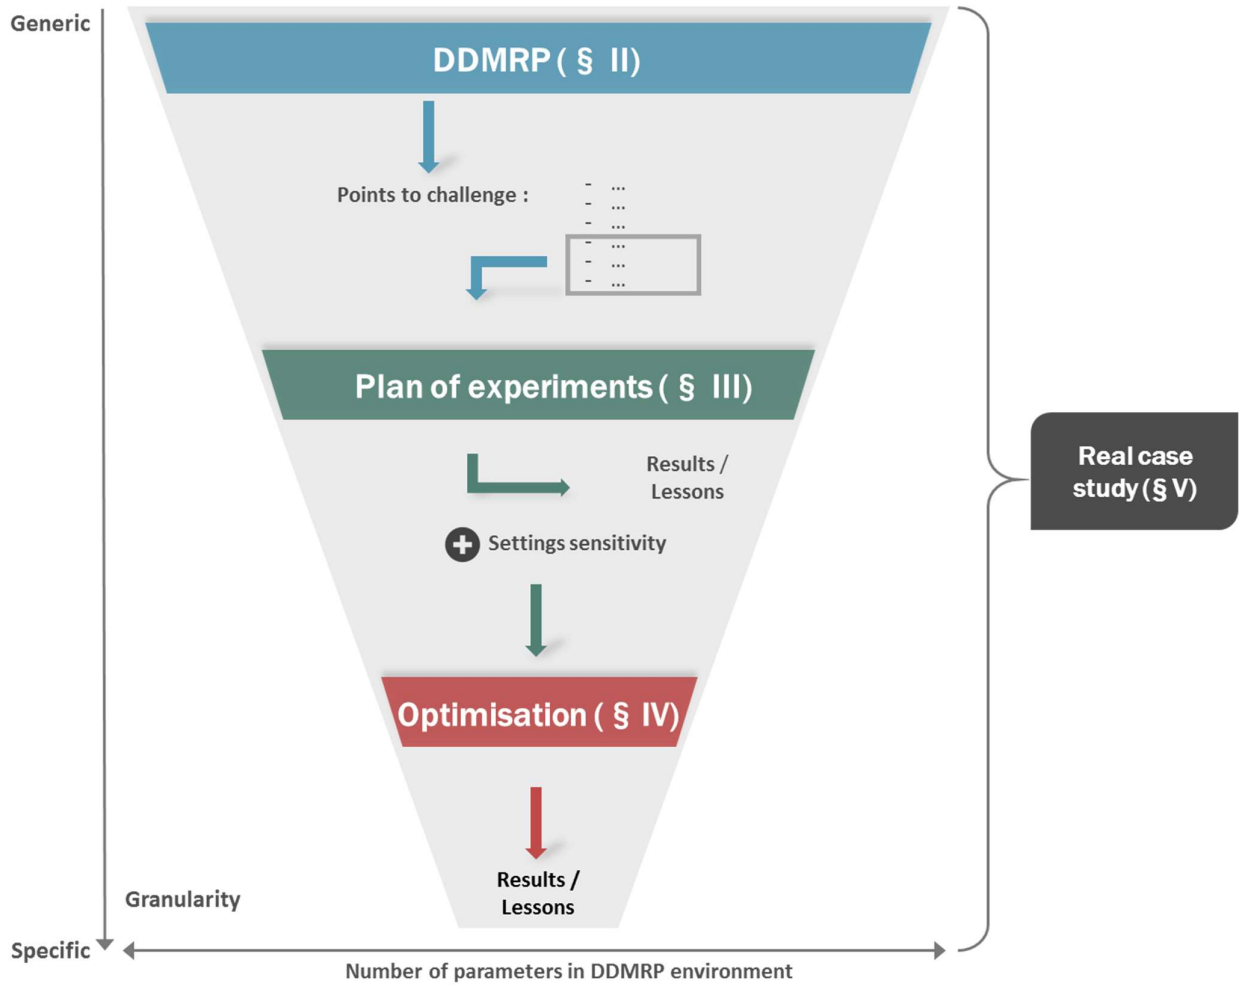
Generic

DDMRP ( § II)

Points to challenge :

- ...
- ...
- ...
- ...
- ...
- ...

Plan of experiments ( § III)

Results / Lessons

Settings sensitivity

Optimisation ( § IV)

Results / Lessons

Real case study (§ V)

Granularity

Specific

Number of parameters in DDMRP environment